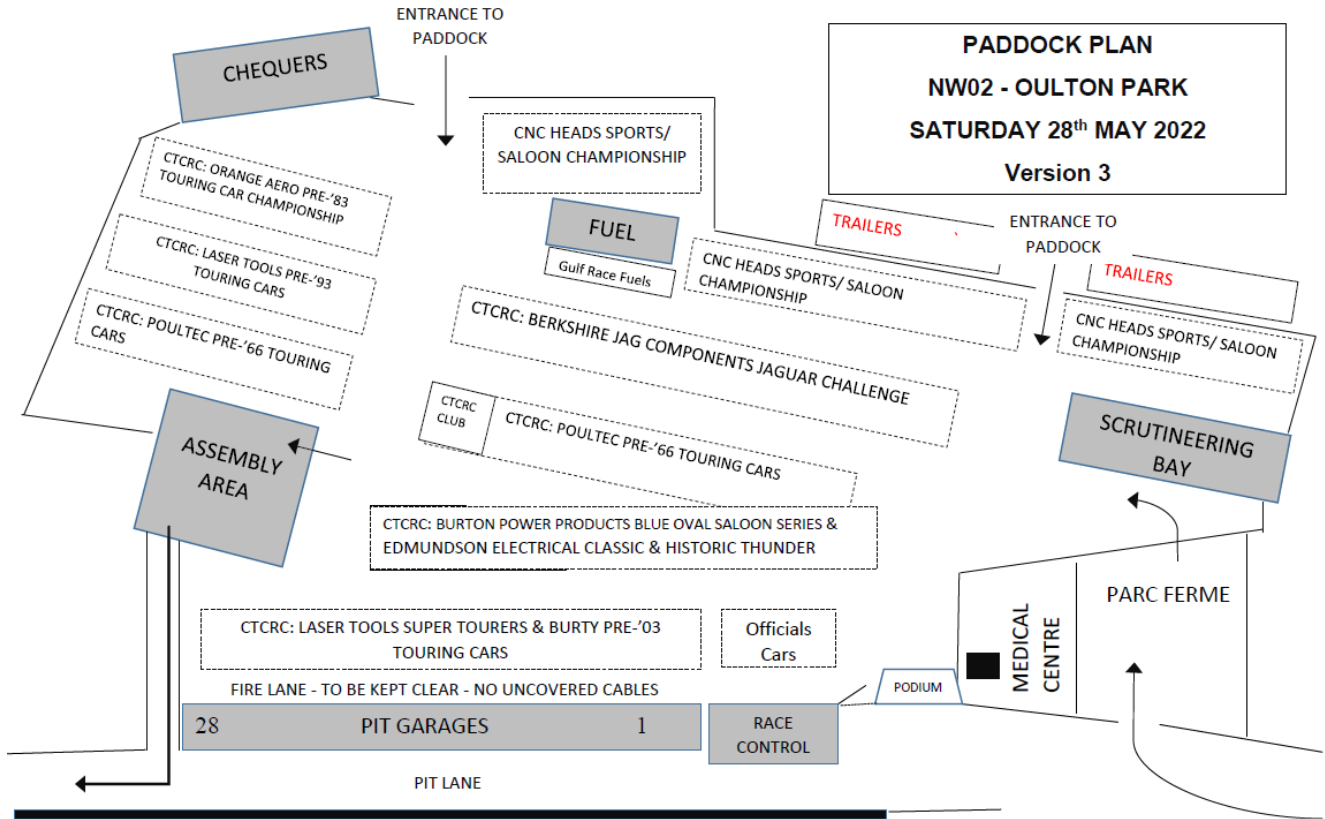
PADDOCK PLAN
NW02 - OULTON PARK
SATURDAY 28$^{th}$ MAY 2022
Version 3

ENTRANCE TO PADDOCK

CHEQUERS

CTCRC: ORANGE AERO PRE-'83 TOURING CAR CHAMPIONSHIP

CTCRC: LASER TOOLS PRE-'93 TOURING CARS

CTCRC: POULTEC PRE-'66 TOURING CARS

ASSEMBLY AREA

CNC HEADS SPORTS/ SALOON CHAMPIONSHIP

FUEL

Gulf Race Fuels

CNC HEADS SPORTS/ SALOON CHAMPIONSHIP

TRAILERS

ENTRANCE TO PADDOCK

TRAILERS

CNC HEADS SPORTS/ SALOON CHAMPIONSHIP

CTCRC: BERKSHIRE JAG COMPONENTS JAGUAR CHALLENGE

CTCRC CLUB

CTCRC: POULTEC PRE-'66 TOURING CARS

SCRUTINEERING BAY

CTCRC: BURTON POWER PRODUCTS BLUE OVAL SALOON SERIES & EDMUNDSON ELECTRICAL CLASSIC & HISTORIC THUNDER

PARC FERME

MEDICAL CENTRE

CTCRC: LASER TOOLS SUPER TOURERS & BURTY PRE-'03 TOURING CARS

Officials Cars

PODIUM

FIRE LANE - TO BE KEPT CLEAR - NO UNCOVERED CABLES

28 PIT GARAGES 1

RACE CONTROL

PIT LANE